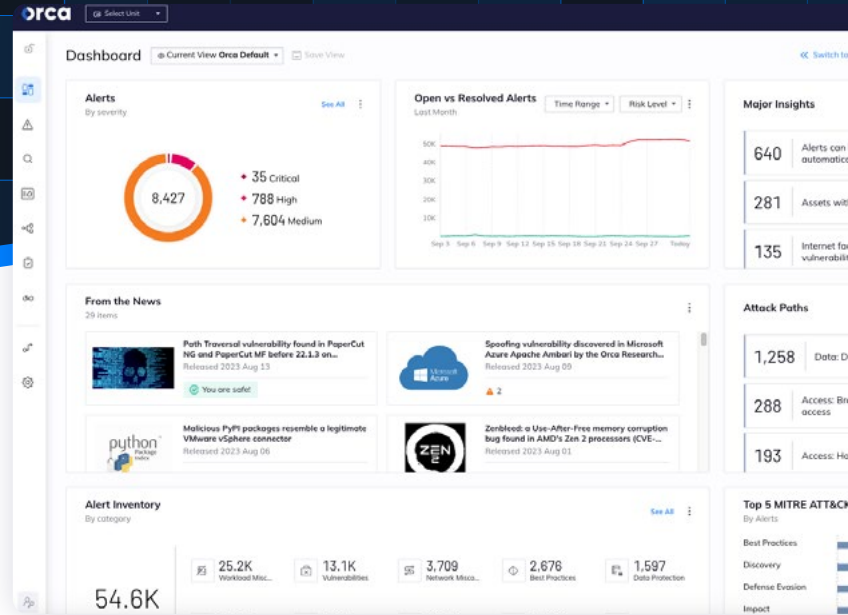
orca Select Unit

Dashboard Current View Orca Default Save View Switch to

Alerts
By severity
See All

8,427

35 Critical
788 High
7,604 Medium

Open vs Resolved Alerts
Last Month
Time Range Risk Level

50K
40K
30K
20K
10K
0

Sep 3 Sep 6 Sep 9 Sep 12 Sep 15 Sep 18 Sep 21 Sep 24 Sep 27 Today

Major Insights

640 Alerts can automatica

281 Assets with

135 Internet fa vulnerabili

From the News
29 items

Path Traversal vulnerability found in PaperCut NG and PaperCut MF before 22.1.3 on...
Released 2023 Aug 13
You are safe!

Spoofing vulnerability discovered in Microsoft Azure Apache Ambari by the Orca Research...
Released 2023 Aug 09
2

Malicious PyPI packages resemble a legitimate VMware vSphere connector
Released 2023 Aug 06

Zenbleed: a Use-After-Free memory corruption bug found in AMD's Zen 2 processors (CVE-...
Released 2023 Aug 01

Attack Paths

1,258 Data: D

288 Access: Br access

193 Access: Ha

Alert Inventory
By category
See All

54.6K

25.2K Workload Misc...
13.1K Vulnerabilities
3,709 Network Misco...
2,676 Best Practices
1,597 Data Protection

Top 5 MITRE ATT&CK
By Alerts

Best Practices
Discovery
Defense Evasion
Impact